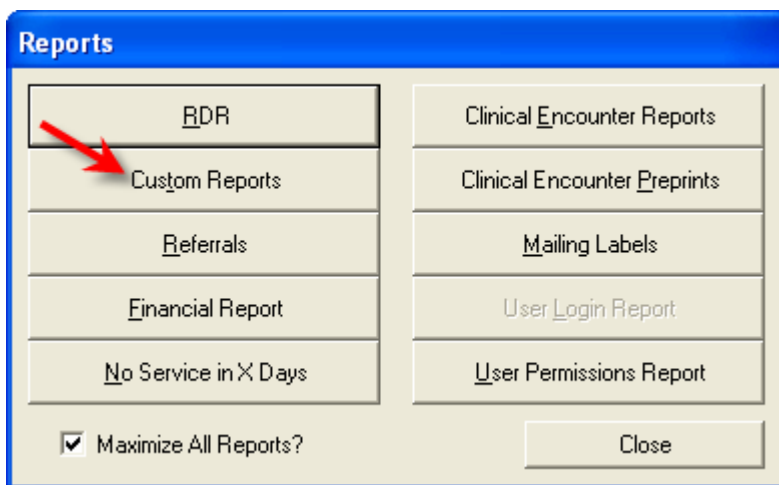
Reports

RDR

Custom Reports

Referrals

Financial Report

No Service in X Days

Clinical Encounter Reports

Clinical Encounter Preprints

Mailing Labels

User Login Report

User Permissions Report

Maximize All Reports?

Close